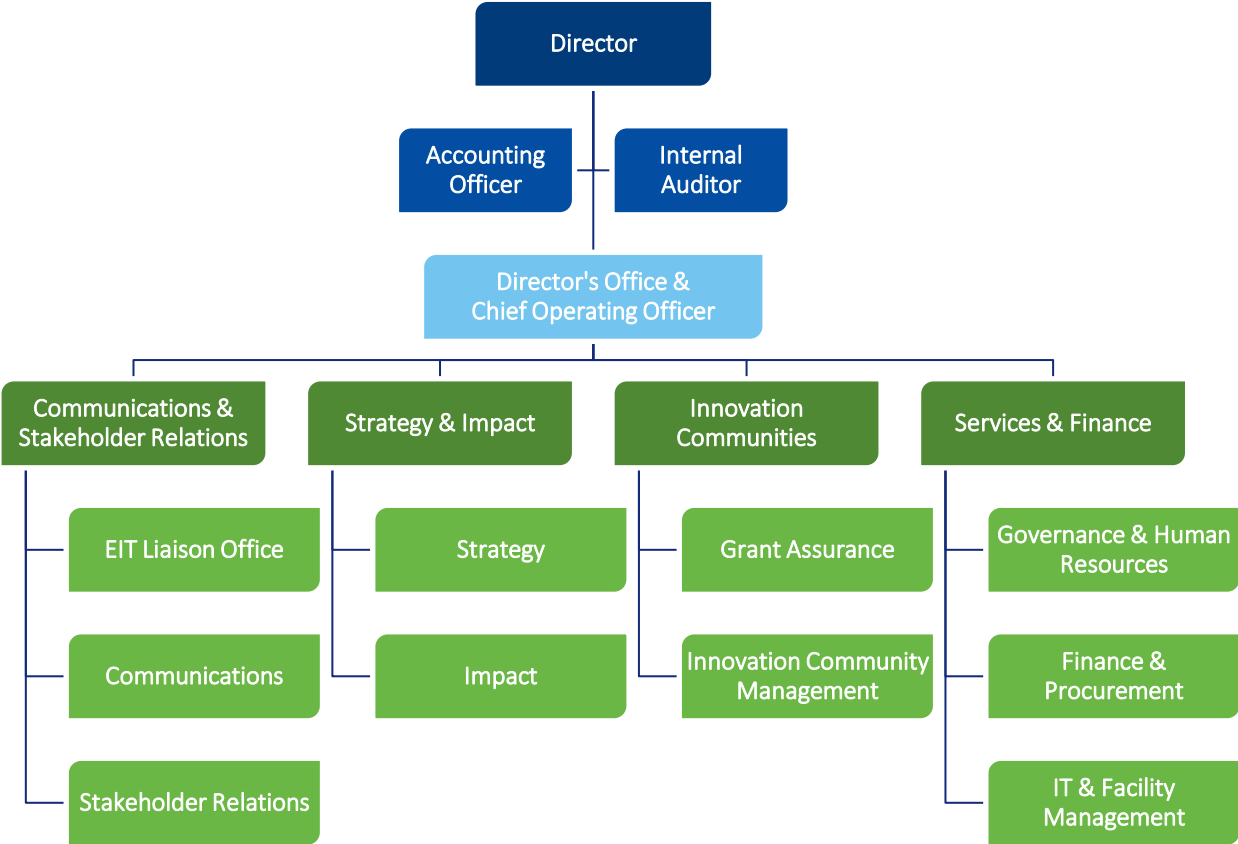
Director

Accounting Officer

Internal Auditor

Director's Office & Chief Operating Officer

Communications & Stakeholder Relations

EIT Liaison Office

Communications

Stakeholder Relations

Strategy & Impact

Strategy

Impact

Innovation Communities

Grant Assurance

Innovation Community Management

Services & Finance

Governance & Human Resources

Finance & Procurement

IT & Facility Management